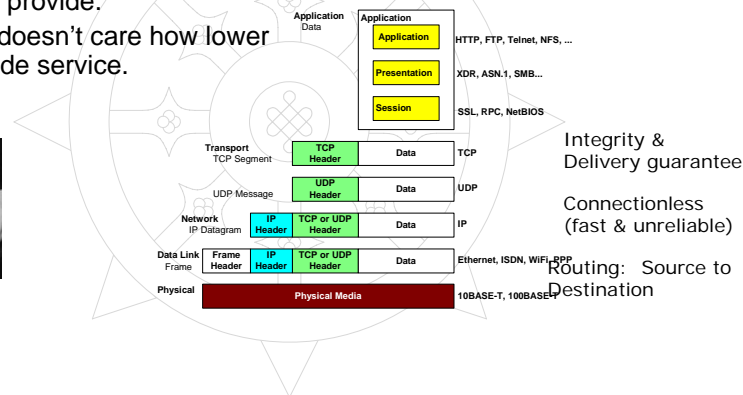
provide.

doesn't care how lower
de service.

Application
Data

Application

Application

Presentation

Session

HTTP, FTP, Telnet, NFS, ...

XDR, ASN.1, SMB...

SSL, RPC, NetBIOS

Transport
TCP Segment

TCP Header

Data

TCP

UDP Message

UDP Header

Data

UDP

Network
IP Datagram

IP Header

TCP or UDP Header

Data

IP

Data Link
Frame

Frame Header

IP Header

TCP or UDP Header

Data

Ethernet, ISDN, WiFi, PPP

Physical

Physical Media

10BASE-T, 100BASE-T

Integrity &
Delivery guarantee

Connectionless
(fast & unreliable)

Routing: Source to
Destination